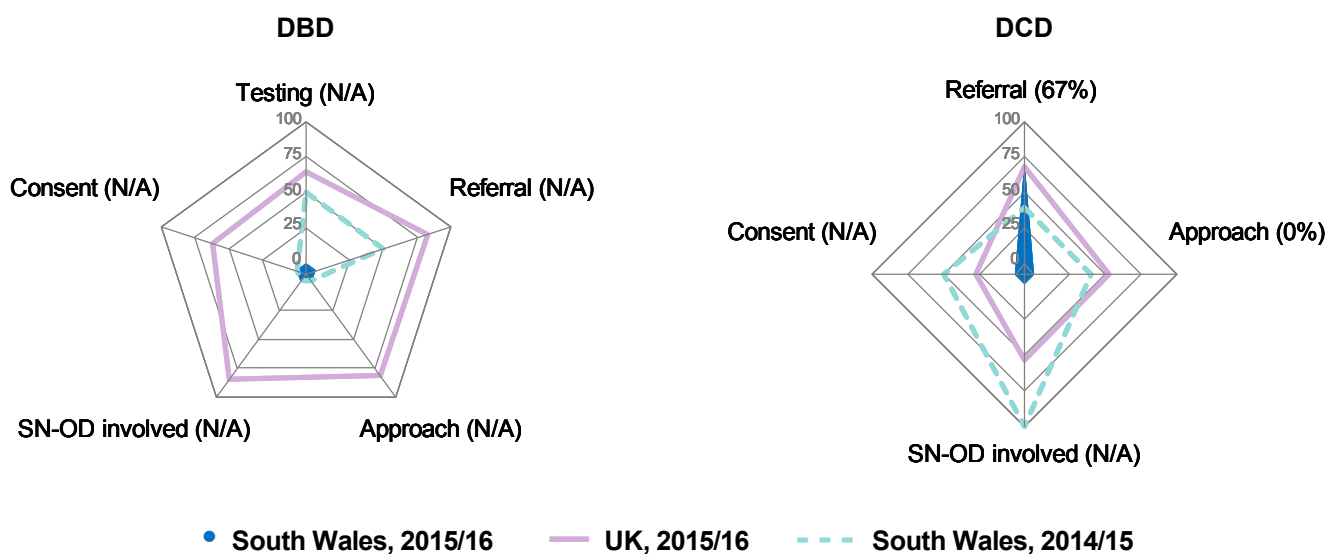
DBD

Testing (N/A)

100
75
50
25
0

Consent (N/A)

Referral (N/A)

SN-OD involved (N/A)

Approach (N/A)

DCD

Referral (67%)

100
75
50
25
0

Consent (N/A)

Approach (0%)

SN-OD involved (N/A)

South Wales, 2015/16
UK, 2015/16
South Wales, 2014/15